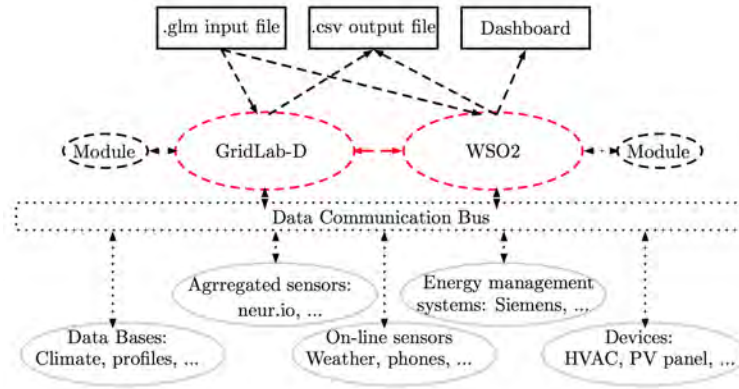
.glm input file

.csv output file

Dashboard

Module

GridLab-D

WSO2

Module

Data Communication Bus

Agrregated sensors: neur.io, ...

Energy management systems: Siemens, ...

Data Bases: Climate, profiles, ...

On-line sensors Weather, phones, ...

Devices: HVAC, PV panel, ...